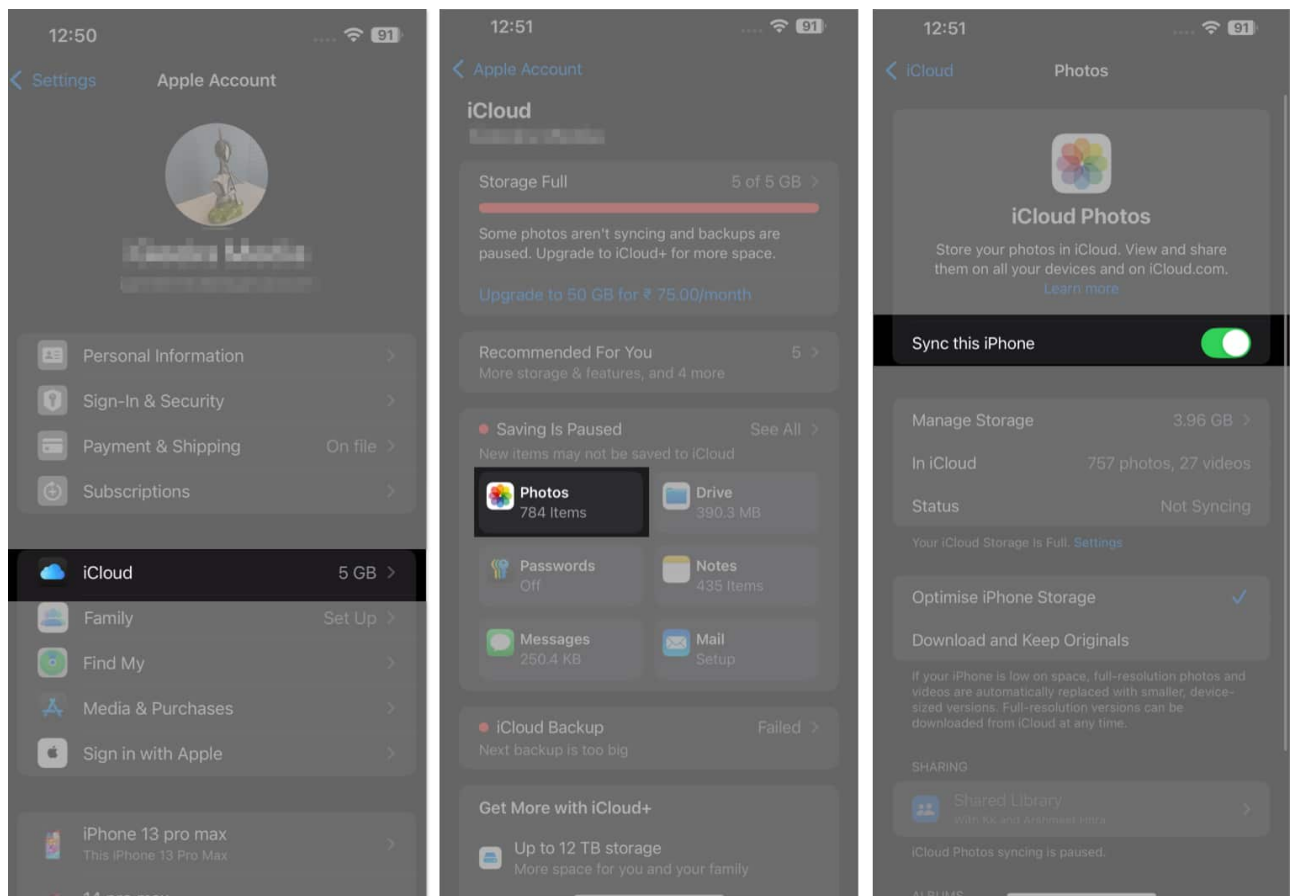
12:50
91
Settings
Apple Account
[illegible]
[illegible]
Personal Information
Sign-In & Security
Payment & Shipping
On file
Subscriptions
iCloud
5 GB
Family
Set Up
Find My
Media & Purchases
Sign in with Apple
iPhone 13 pro max
This iPhone 13 Pro Max
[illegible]

12:51
91
Apple Account
iCloud
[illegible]
Storage Full
5 of 5 GB
Some photos aren't syncing and backups are paused. Upgrade to iCloud+ for more space.
Upgrade to 50 GB for ₹ 75.00/month
Recommended For You
5
More storage & features, and 4 more
Saving Is Paused
See All
New items may not be saved to iCloud
Photos
784 Items
Drive
390.3 MB
Passwords
Off
Notes
435 Items
Messages
250.4 KB
Mail
Setup
iCloud Backup
Failed
Next backup is too big
Get More with iCloud+
Up to 12 TB storage
More space for you and your family

12:51
91
iCloud
Photos
iCloud Photos
Store your photos in iCloud. View and share them on all your devices and on iCloud.com.
Learn more
Sync this iPhone
Manage Storage
3.96 GB
In iCloud
757 photos, 27 videos
Status
Not Syncing
Your iCloud Storage Is Full. Settings
Optimise iPhone Storage
Download and Keep Originals
If your iPhone is low on space, full-resolution photos and videos are automatically replaced with smaller, device-sized versions. Full-resolution versions can be downloaded from iCloud at any time.
SHARING
Shared Library
With Kk and Arshmeet Hitra
iCloud Photos syncing is paused.
ALBUMS